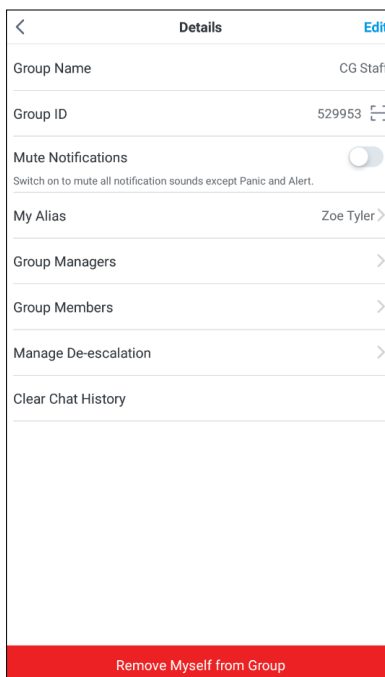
Details

Edit

Group Name

CG Staff

Group ID

529953

Mute Notifications

Switch on to mute all notification sounds except Panic and Alert.

My Alias

Zoe Tyler

Group Managers

Group Members

Manage De-escalation

Clear Chat History

Remove Myself from Group